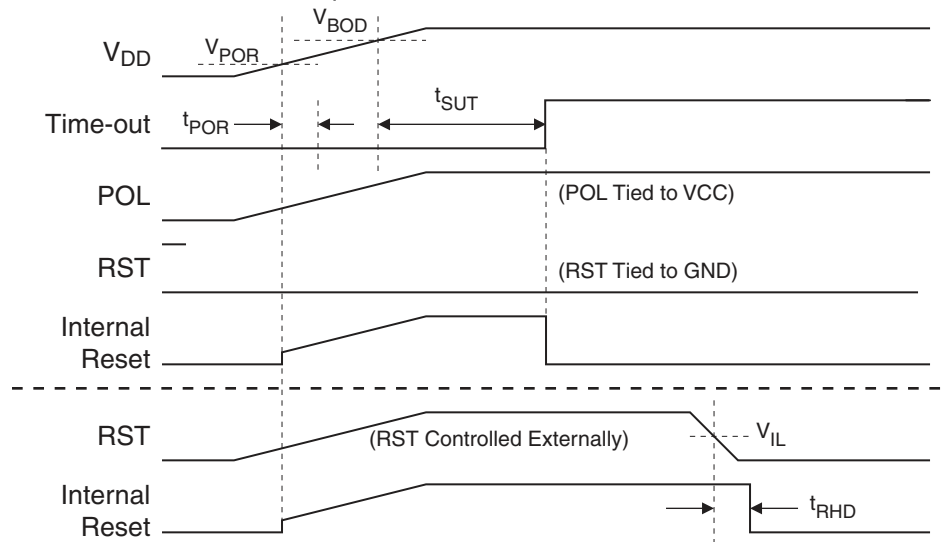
$V_{BOD}$

$V_{DD}$ $V_{POR}$

Time-out $t_{POR}$ $t_{SUT}$

POL (POL Tied to VCC)

$\overline{RST}$ (RST Tied to GND)

Internal Reset

RST (RST Controlled Externally) $V_{IL}$

Internal Reset $t_{RHD}$